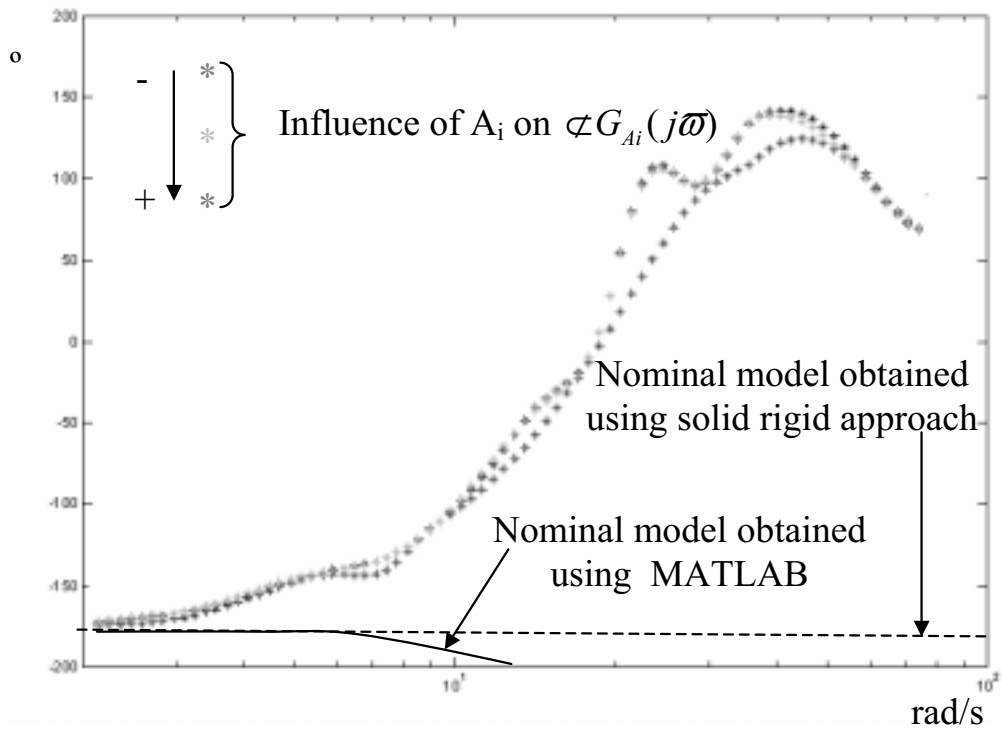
o

200

150

100

50

0

-50

-100

-150

-200

-

+

*

*

*

Influence of A$_i$ on $\angle G_{Ai}(j\varpi)$

Nominal model obtained using solid rigid approach

Nominal model obtained using MATLAB

$10^1$

$10^2$

rad/s